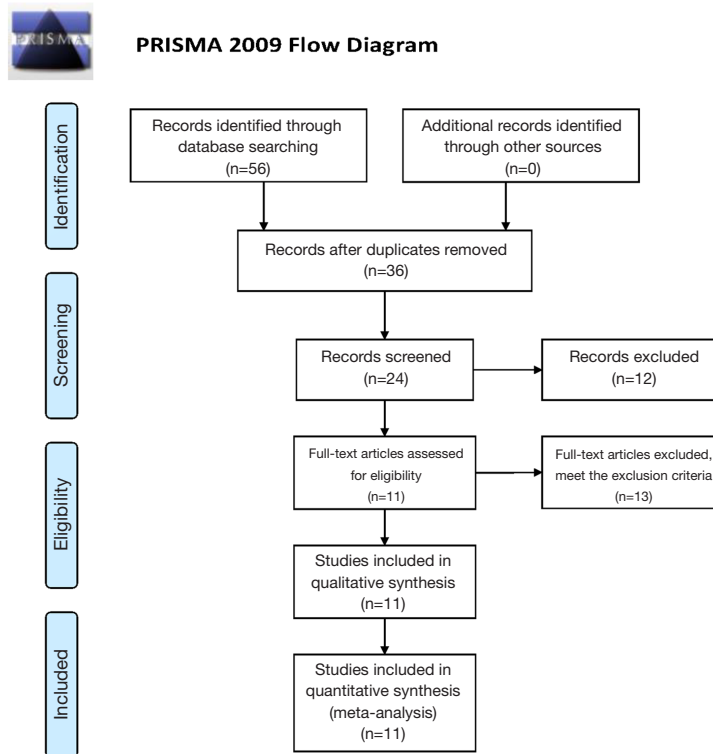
PRISMA

PRISMA 2009 Flow Diagram

Identification

Records identified through database searching (n=56)

Additional records identified through other sources (n=0)

Records after duplicates removed (n=36)

Screening

Records screened (n=24)

Records excluded (n=12)

Eligibility

Full-text articles assessed for eligibility (n=11)

Full-text articles excluded, meet the exclusion criteria (n=13)

Studies included in qualitative synthesis (n=11)

Included

Studies included in quantitative synthesis (meta-analysis) (n=11)